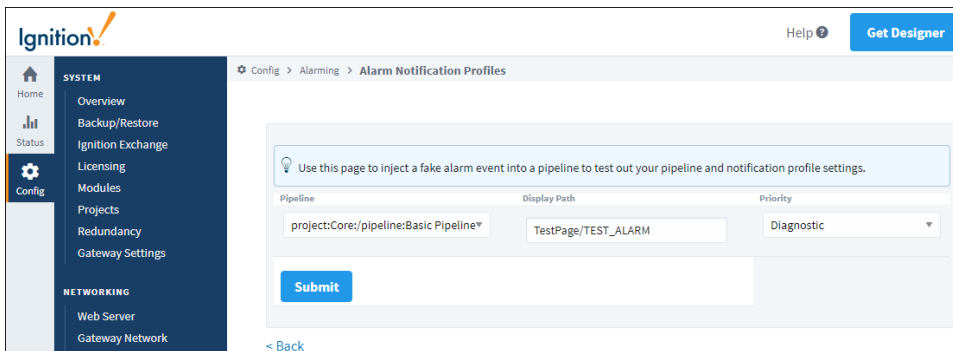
Ignition

Help

Get Designer

Home

Status

Config

SYSTEM

Overview

Backup/Restore

Ignition Exchange

Licensing

Modules

Projects

Redundancy

Gateway Settings

NETWORKING

Web Server

Gateway Network

Config > Alarming > Alarm Notification Profiles

Use this page to inject a fake alarm event into a pipeline to test out your pipeline and notification profile settings.

Pipeline

project:Core:/pipeline:Basic Pipeline

Display Path

TestPage/TEST_ALARM

Priority

Diagnostic

Submit

< Back